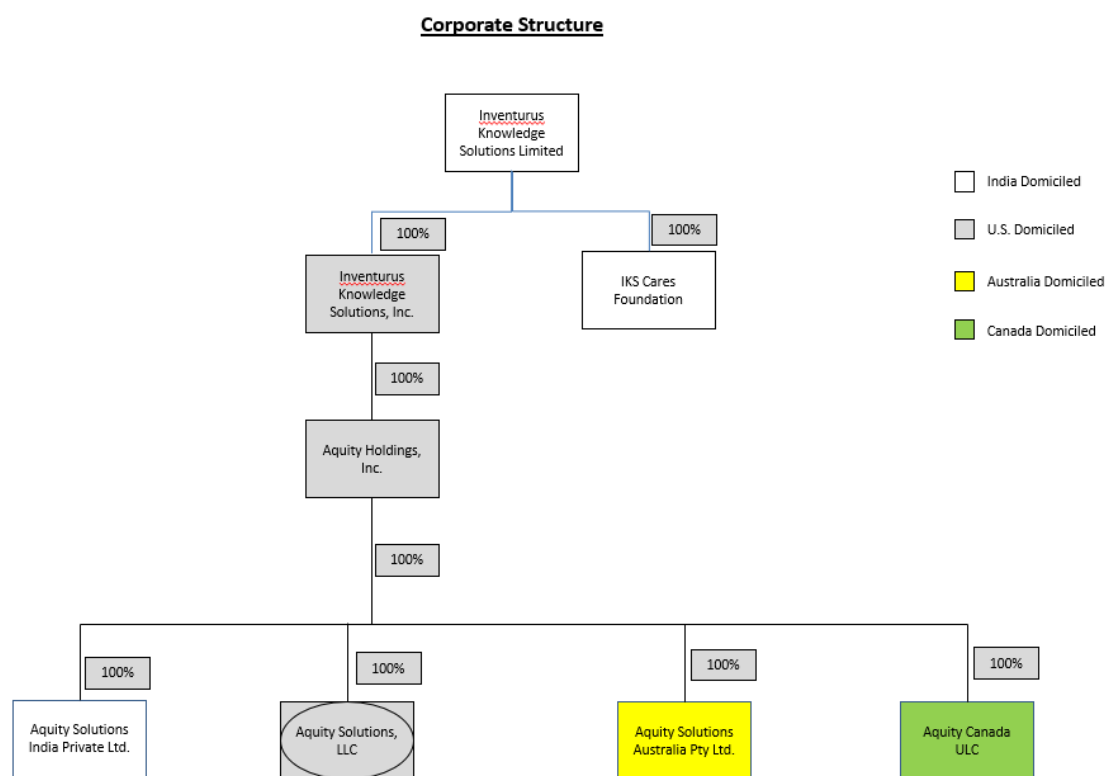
Corporate Structure

Inventurus Knowledge Solutions Limited

India Domiciled

U.S. Domiciled

Australia Domiciled

Canada Domiciled

100%

100%

Inventurus Knowledge Solutions, Inc.

IKS Cares Foundation

100%

Aquity Holdings, Inc.

100%

100%

100%

100%

100%

Aquity Solutions India Private Ltd.

Aquity Solutions, LLC

Aquity Solutions Australia Pty Ltd.

Aquity Canada ULC